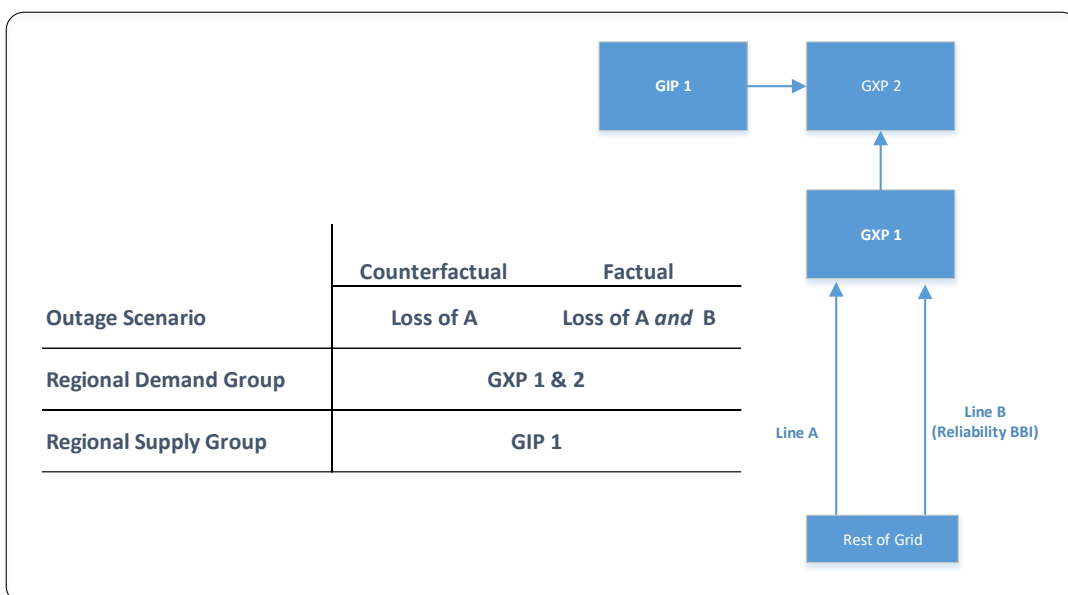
GIP 1

GXP 2

GXP 1

| | Counterfactual | Factual |
|---|---|---|
| Outage Scenario | Loss of A | Loss of A *and* B |
| Regional Demand Group | GXP 1 & 2 | |
| Regional Supply Group | GIP 1 | |

Line A

Line B (Reliability BBI)

Rest of Grid